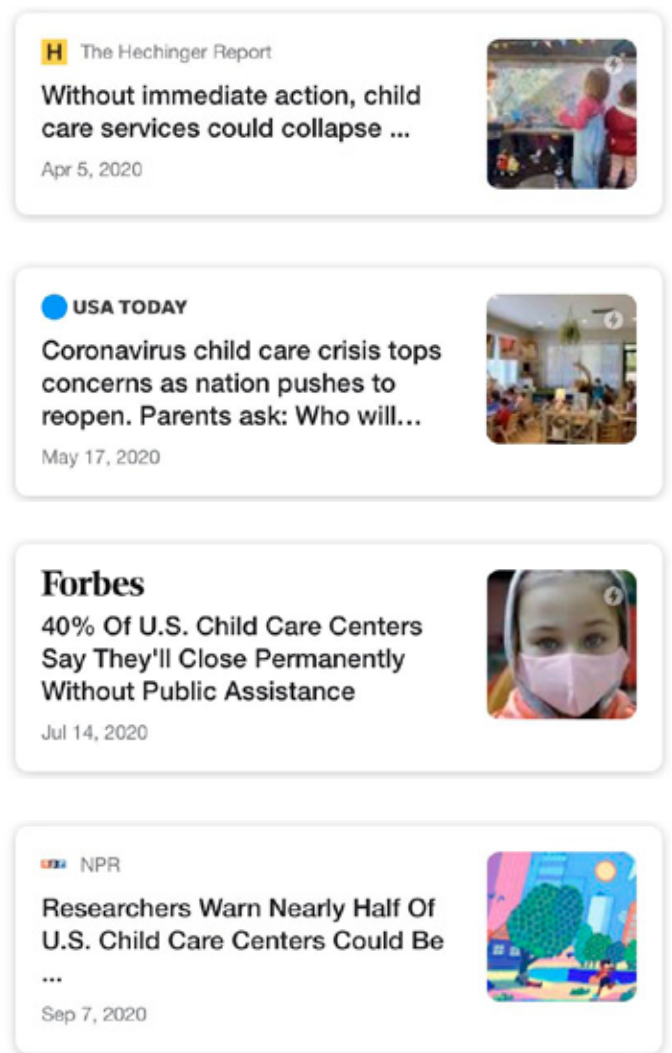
H The Hechinger Report

Without immediate action, child care services could collapse ...

Apr 5, 2020

USA TODAY

Coronavirus child care crisis tops concerns as nation pushes to reopen. Parents ask: Who will...

May 17, 2020

Forbes

40% Of U.S. Child Care Centers Say They'll Close Permanently Without Public Assistance

Jul 14, 2020

NPR

Researchers Warn Nearly Half Of U.S. Child Care Centers Could Be ...

Sep 7, 2020